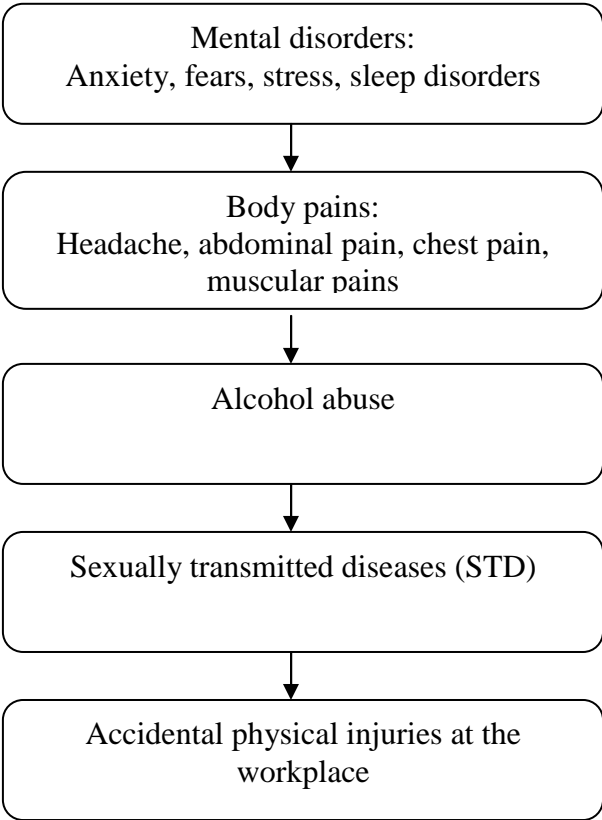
Mental disorders:
Anxiety, fears, stress, sleep disorders

Body pains:
Headache, abdominal pain, chest pain, muscular pains

Alcohol abuse

Sexually transmitted diseases (STD)

Accidental physical injuries at the workplace